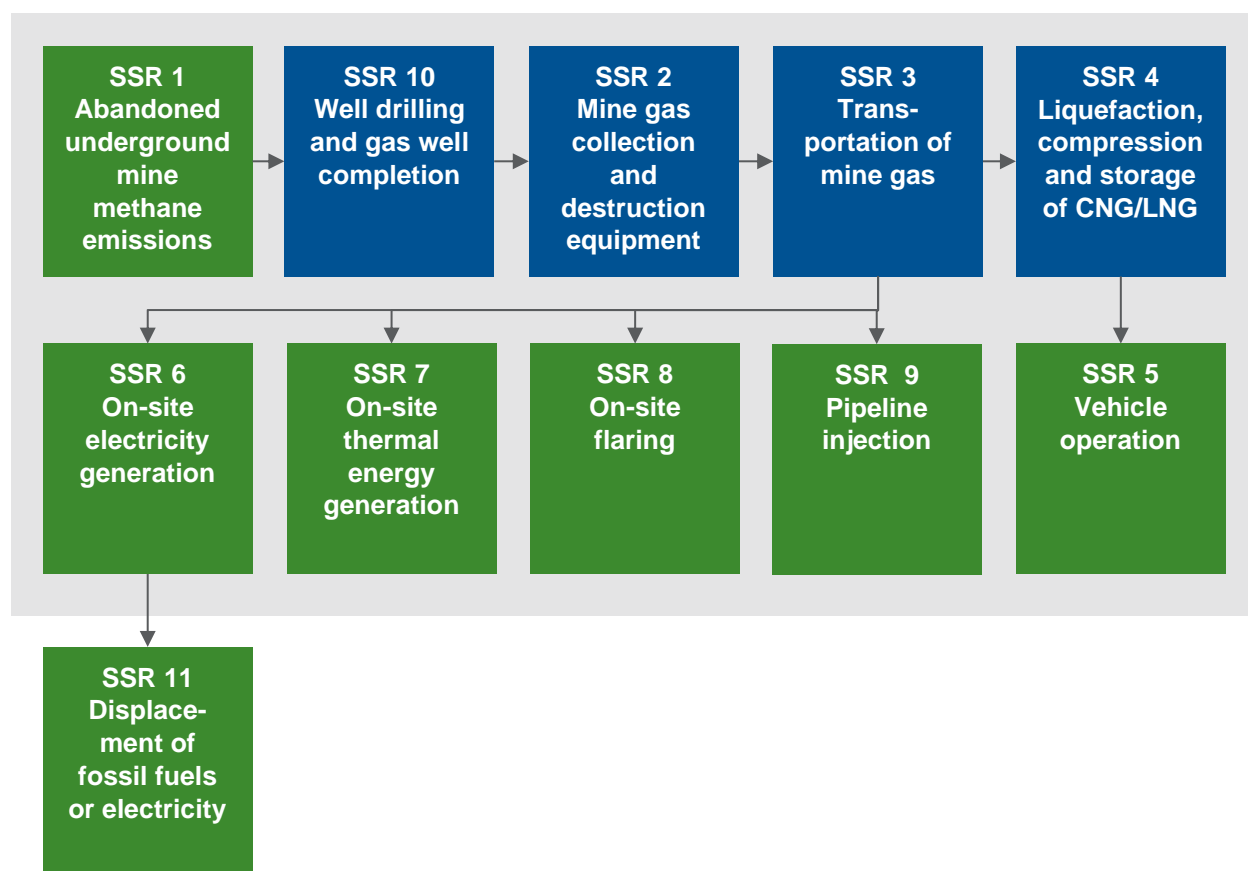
SSR 1
Abandoned underground mine methane emissions

SSR 10
Well drilling and gas well completion

SSR 2
Mine gas collection and destruction equipment

SSR 3
Transportation of mine gas

SSR 4
Liquefaction, compression and storage of CNG/LNG

SSR 6
On-site electricity generation

SSR 7
On-site thermal energy generation

SSR 8
On-site flaring

SSR 9
Pipeline injection

SSR 5
Vehicle operation

SSR 11
Displacement of fossil fuels or electricity